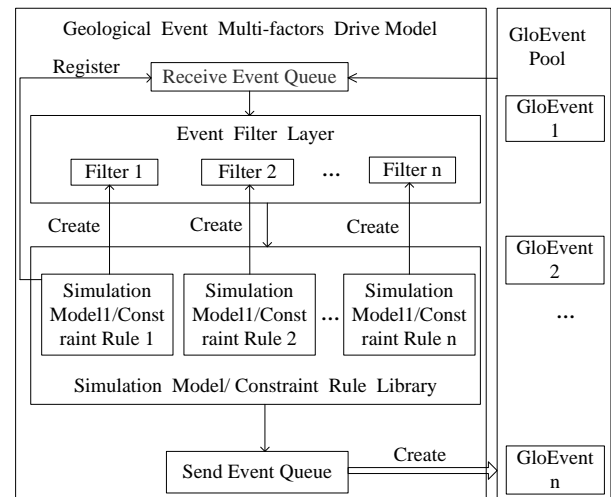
Geological Event Multi-factors Drive Model

GloEvent Pool

Register

Receive Event Queue

Event Filter Layer

Filter 1

Filter 2

...

Filter n

Create

Create

Create

Simulation Model1/Constraint Rule 1

Simulation Model1/Constraint Rule 2

...

Simulation Model1/Constraint Rule n

Simulation Model/ Constraint Rule Library

Send Event Queue

Create

GloEvent 1

GloEvent 2

...

GloEvent n